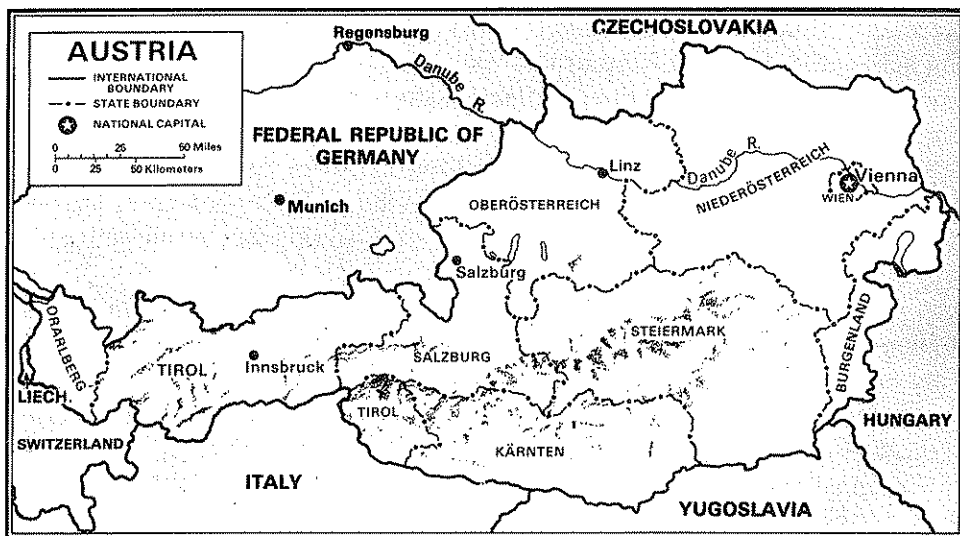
AUSTRIA
INTERNATIONAL BOUNDARY
STATE BOUNDARY
NATIONAL CAPITAL
0 25 50 Miles
0 25 50 Kilometers

Regensburg
CZECHOSLOVAKIA
Danube R.
FEDERAL REPUBLIC OF GERMANY
Linz
Danube R.
NIEDERÖSTERREICH
Vienna
WIEN
Munich
OBERÖSTERREICH
Salzburg
VORARLBERG
STEIERMARK
BURGENLAND
TIROL
Innsbruck
SALZBURG
LIECH.
TIROL
HUNGARY
SWITZERLAND
KÄRNTEN
ITALY
YUGOSLAVIA